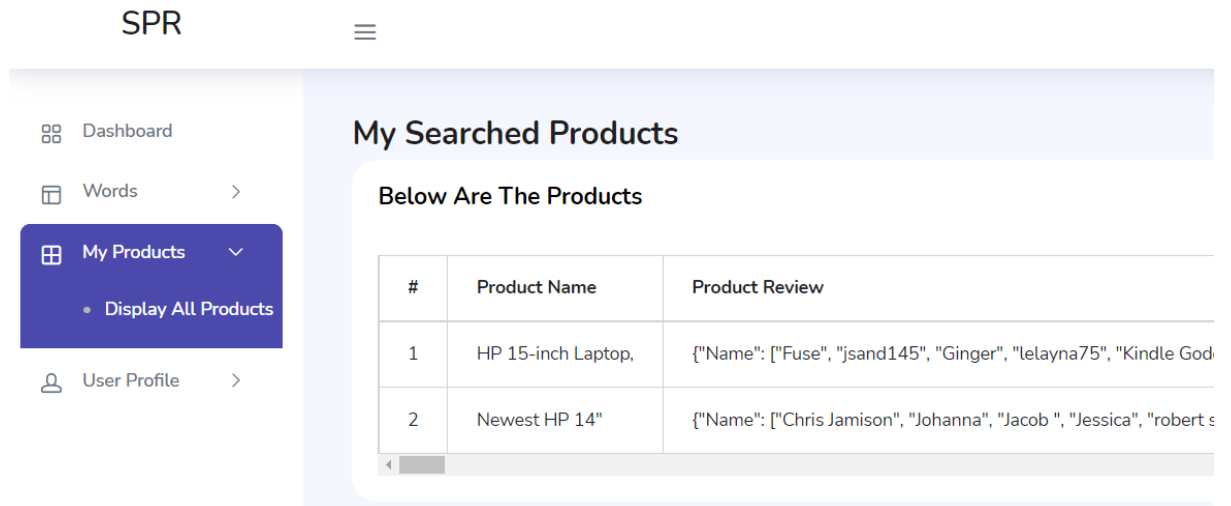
SPR

Dashboard

Words

My Products

• Display All Products

User Profile

My Searched Products

Below Are The Products

| # | Product Name | Product Review |
|---|---|---|
| 1 | HP 15-inch Laptop, | {"Name": ["Fuse", "jsand145", "Ginger", "lelayna75", "Kindle God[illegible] |
| 2 | Newest HP 14" | {"Name": ["Chris Jamison", "Johanna", "Jacob ", "Jessica", "robert s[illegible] |